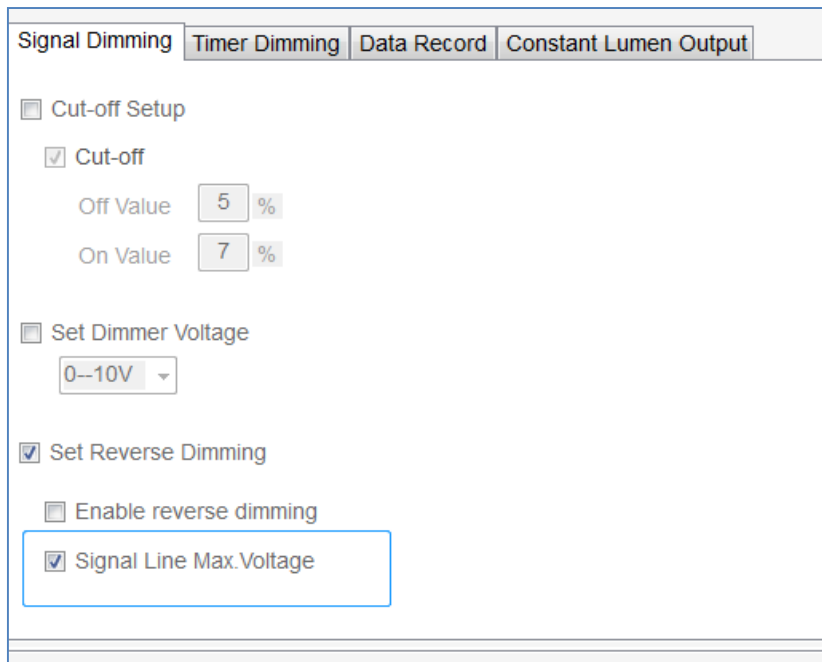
Signal Dimming | Timer Dimming | Data Record | Constant Lumen Output

Cut-off Setup

Cut-off

Off Value 5 %

On Value 7 %

Set Dimmer Voltage

0--10V

Set Reverse Dimming

Enable reverse dimming

Signal Line Max.Voltage